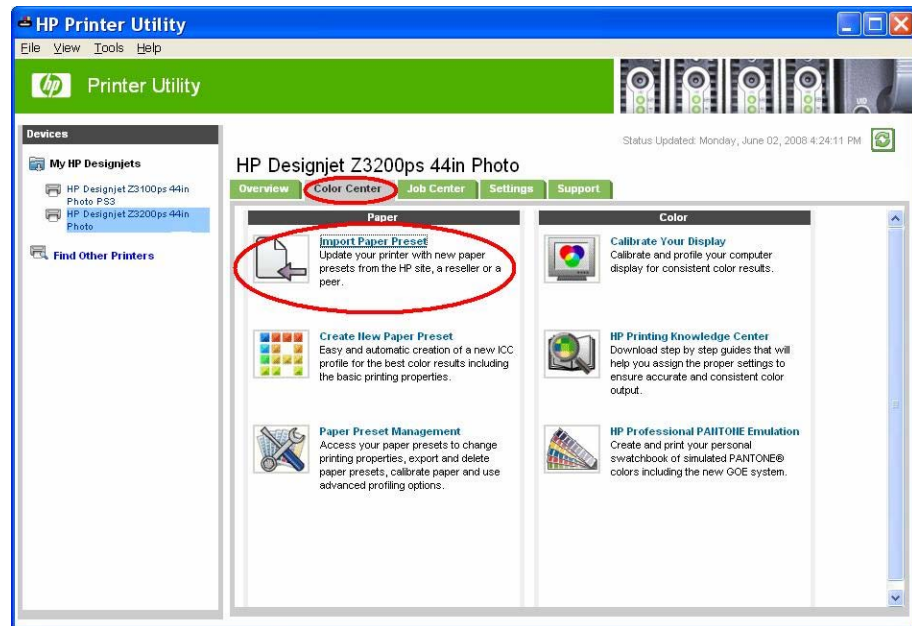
HP Printer Utility

File View Tools Help

hp Printer Utility

Devices

My HP Designjets

HP Designjet Z3100ps 44in Photo PS3

HP Designjet Z3200ps 44in Photo

Find Other Printers

Status Updated: Monday, June 02, 2008 4:24:11 PM

HP Designjet Z3200ps 44in Photo

Overview | Color Center | Job Center | Settings | Support

Paper

Import Paper Preset
Update your printer with new paper presets from the HP site, a reseller or a peer.

Create New Paper Preset
Easy and automatic creation of a new ICC profile for the best color results including the basic printing properties.

Paper Preset Management
Access your paper presets to change printing properties, export and delete paper presets, calibrate paper and use advanced profiling options.

Color

Calibrate Your Display
Calibrate and profile your computer display for consistent color results.

HP Printing Knowledge Center
Download step by step guides that will help you assign the proper settings to ensure accurate and consistent color output.

HP Professional PANTONE Emulation
Create and print your personal swatchbook of simulated PANTONE® colors including the new GOE system.